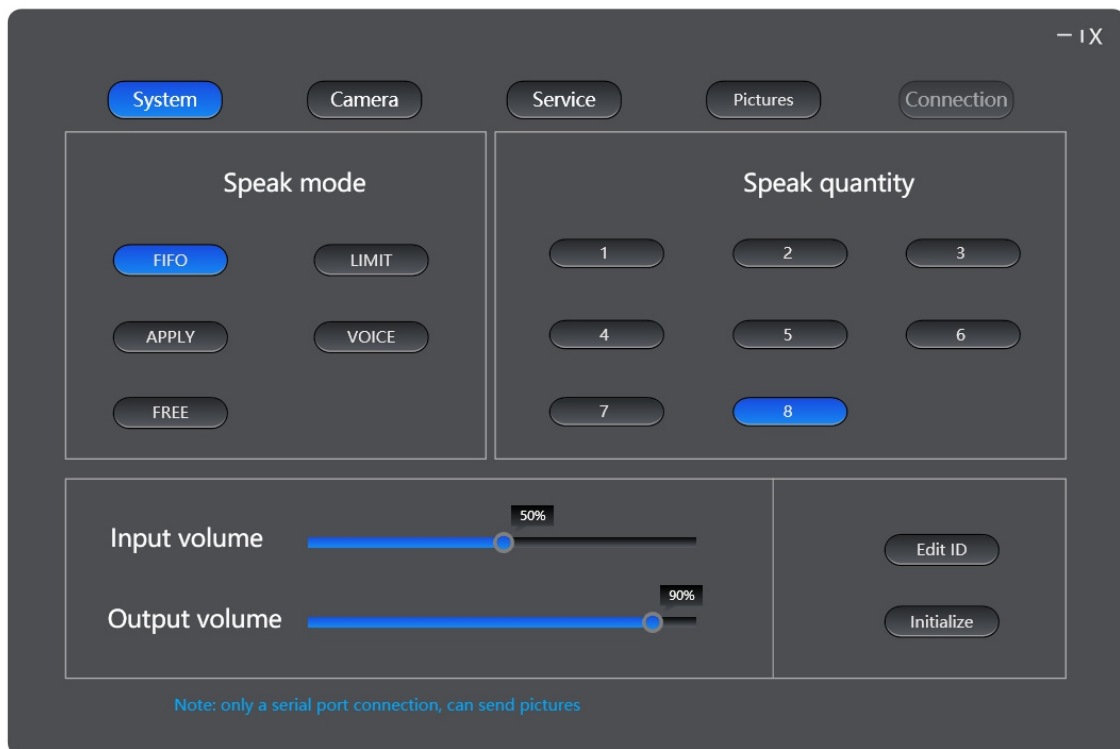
— I X

System Camera Service Pictures Connection

Speak mode

FIFO LIMIT

APPLY VOICE

FREE

Speak quantity

1 2 3

4 5 6

7 8

50%

Input volume

90%

Output volume

Edit ID

Initialize

Note: only a serial port connection, can send pictures